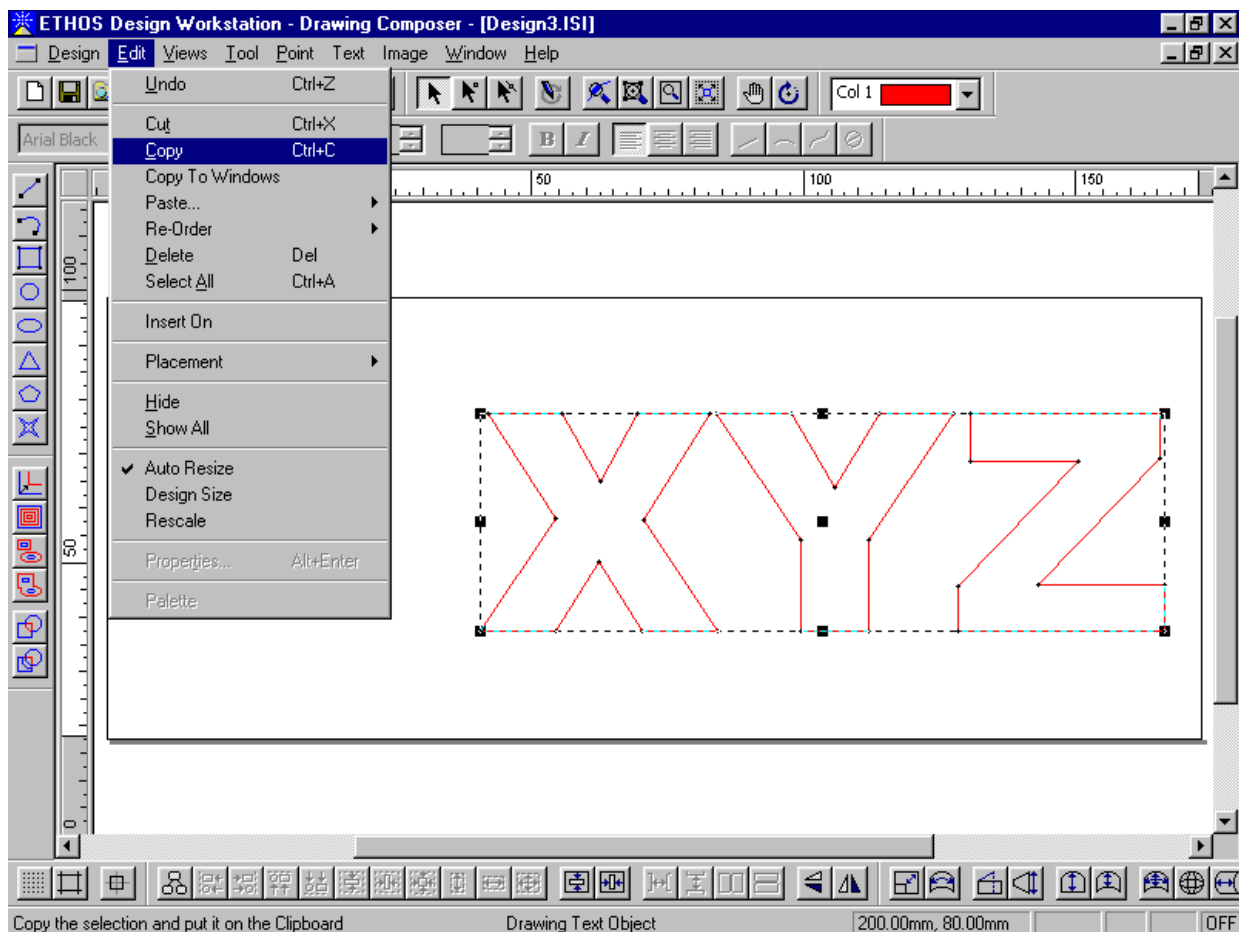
ETHOS Design Workstation - Drawing Composer - [Design3.ISI]

Design Edit Views Tool Point Text Image Window Help

Arial Black

Col 1

Undo Ctrl+Z
Cut Ctrl+X
Copy Ctrl+C
Copy To Windows
Paste...
Re-Order
Delete Del
Select All Ctrl+A
Insert On
Placement
Hide
Show All
✔ Auto Resize
Design Size
Rescale
Properties... Alt+Enter
Palette

50 100 150

100
50
0

Copy the selection and put it on the Clipboard Drawing Text Object 200.00mm, 80.00mm OFF